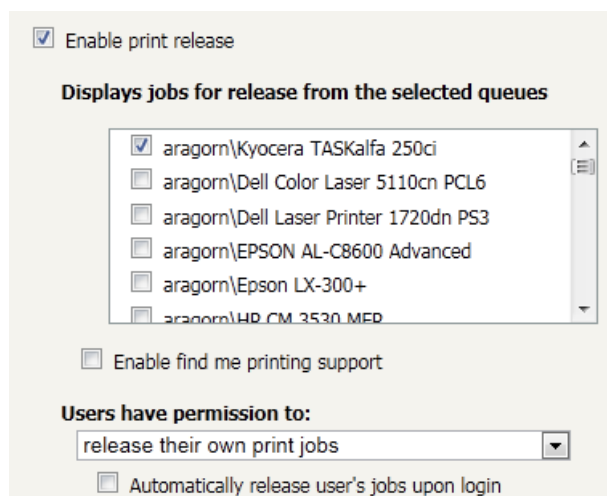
Enable print release

Displays jobs for release from the selected queues

aragorn\Kyocera TASKalfa 250ci
aragorn\Dell Color Laser 5110cn PCL6
aragorn\Dell Laser Printer 1720dn PS3
aragorn\EPSON AL-C8600 Advanced
aragorn\Epson LX-300+
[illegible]

Enable find me printing support

Users have permission to:
release their own print jobs

Automatically release user's jobs upon login